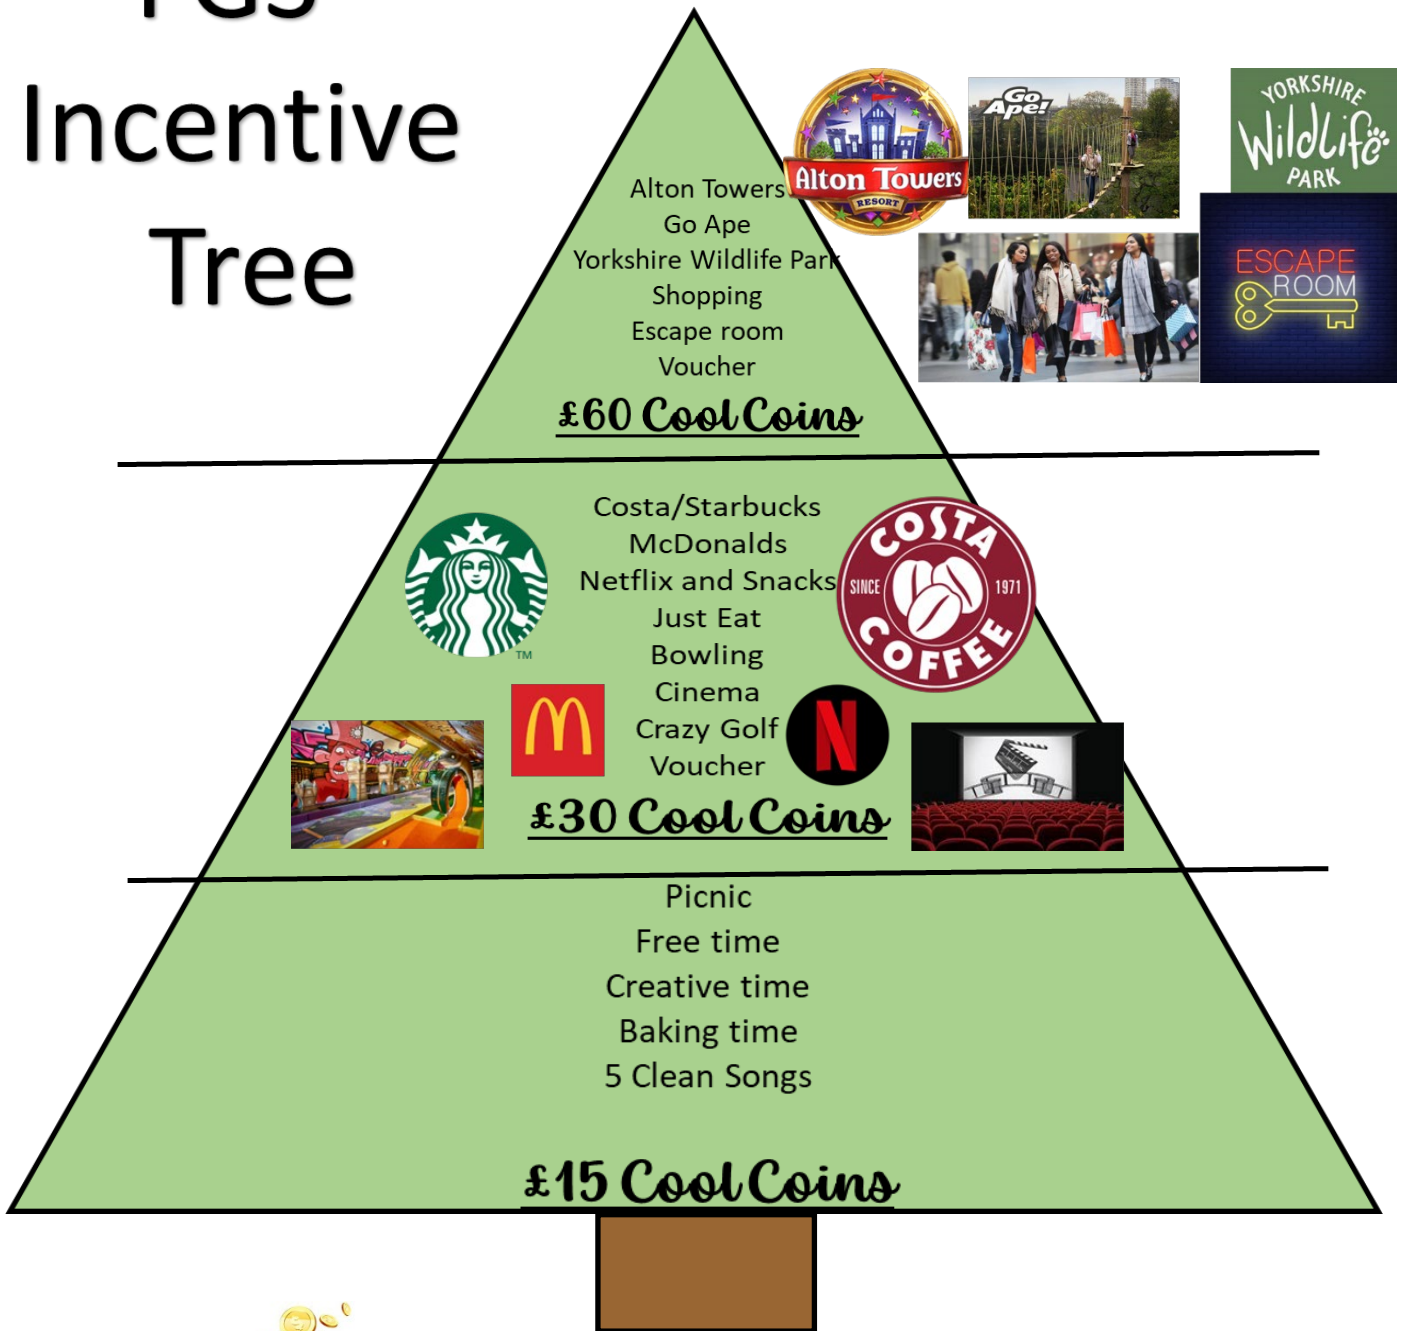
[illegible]
Incentive
Tree

Alton Towers
Go Ape
Yorkshire Wildlife Park
Shopping
Escape room
Voucher
£60 Cool Coins

Alton Towers RESORT
Go Ape!
YORKSHIRE Wildlife PARK
ESCAPE ROOM

Costa/Starbucks
McDonalds
Netflix and Snacks
Just Eat
Bowling
Cinema
Crazy Golf
Voucher
£30 Cool Coins

TM
COSTA SINCE 1971 COFFEE
M
N

Picnic
Free time
Creative time
Baking time
5 Clean Songs

£15 Cool Coins